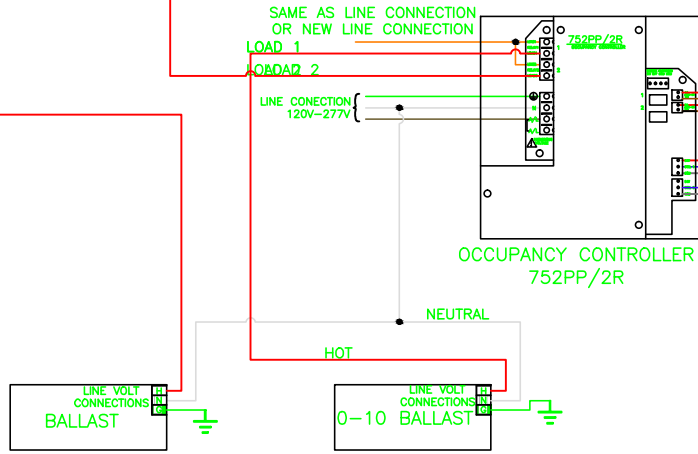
SAME AS LINE CONNECTION
OR NEW LINE CONNECTION

LOAD 1

LOAD 2

752PP/2R

LINE CONECTION
120V–277V

OCCUPANCY CONTROLLER
752PP/2R

NEUTRAL

HOT

LINE VOLT CONNECTIONS
H
N
G
BALLAST

LINE VOLT CONNECTIONS
H
N
G
0–10 BALLAST